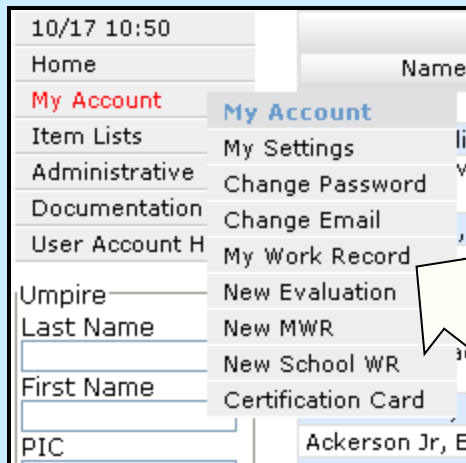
10/17 10:50
Home
My Account
Item Lists
Administrative
Documentation
User Account H

My Account
My Settings
Change Password
Change Email
My Work Record
New Evaluation
New MWR
New School WR
Certification Card

Name

Umpire
Last Name
First Name
PIC

Ackerson Jr, E